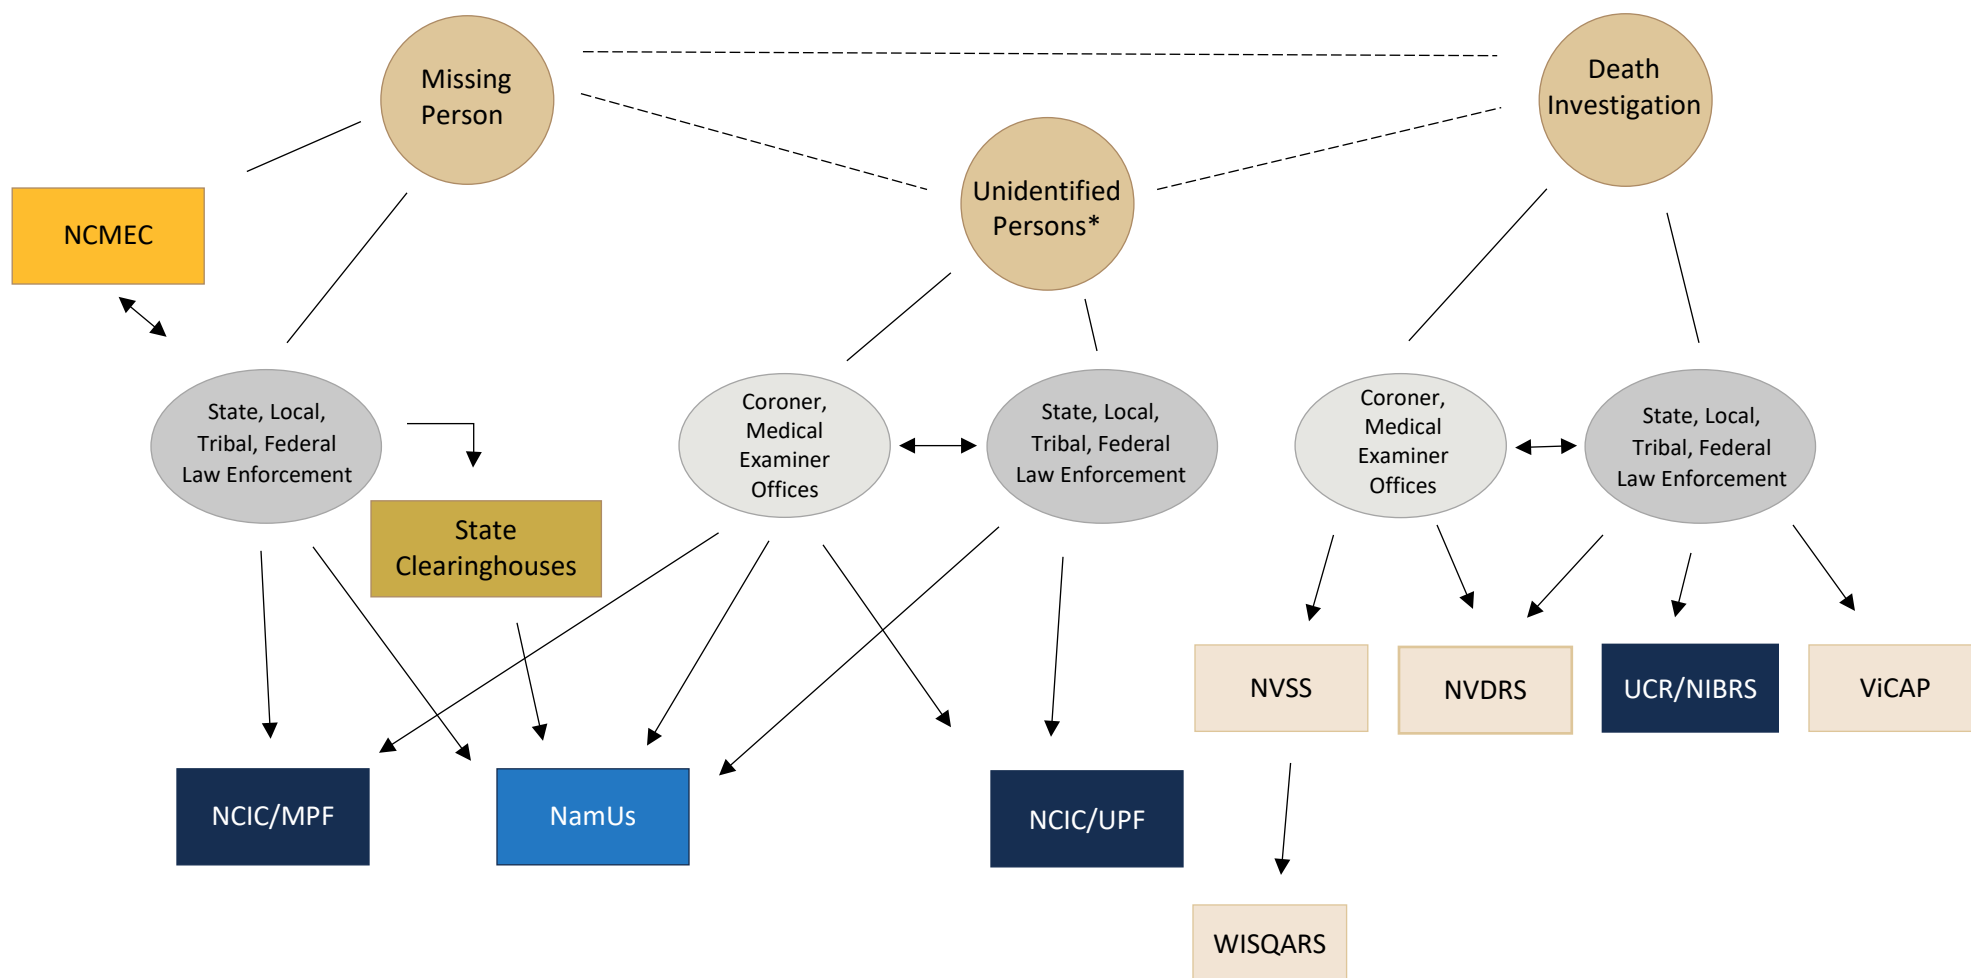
Missing Person

Death Investigation

Unidentified Persons*

NCMEC

State, Local, Tribal, Federal Law Enforcement

State Clearinghouses

Coroner, Medical Examiner Offices

State, Local, Tribal, Federal Law Enforcement

Coroner, Medical Examiner Offices

State, Local, Tribal, Federal Law Enforcement

NVSS

NVDRS

UCR/NIBRS

ViCAP

NCIC/MPF

NamUs

NCIC/UPF

WISQARS